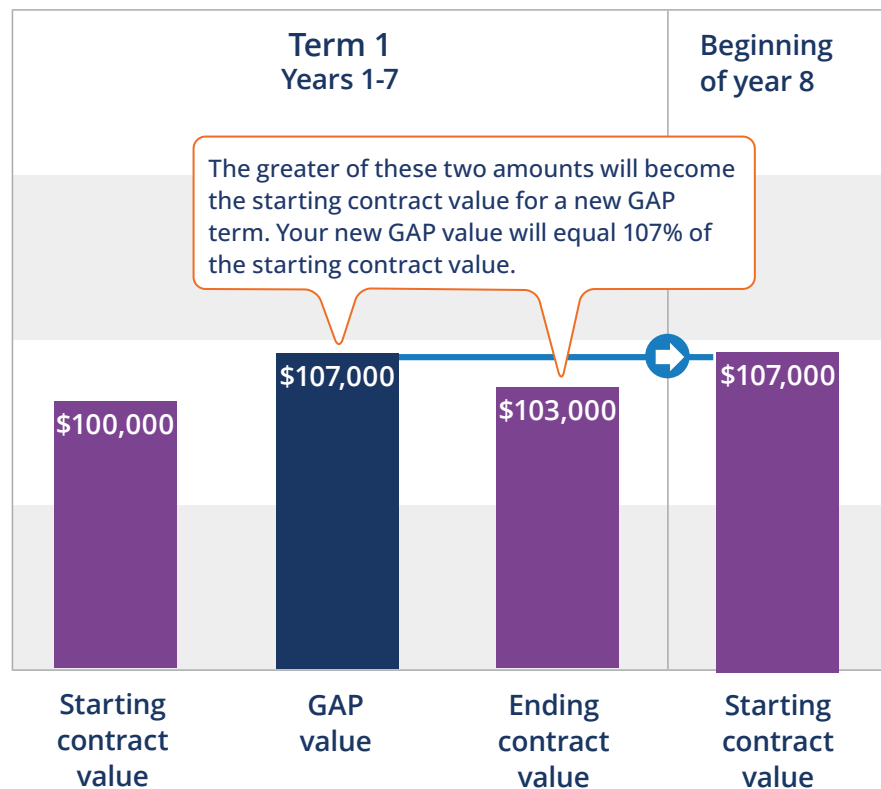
Term 1
Years 1-7

Beginning of year 8

The greater of these two amounts will become the starting contract value for a new GAP term. Your new GAP value will equal 107% of the starting contract value.

$100,000

$107,000

$103,000

$107,000

Starting contract value

GAP value

Ending contract value

Starting contract value